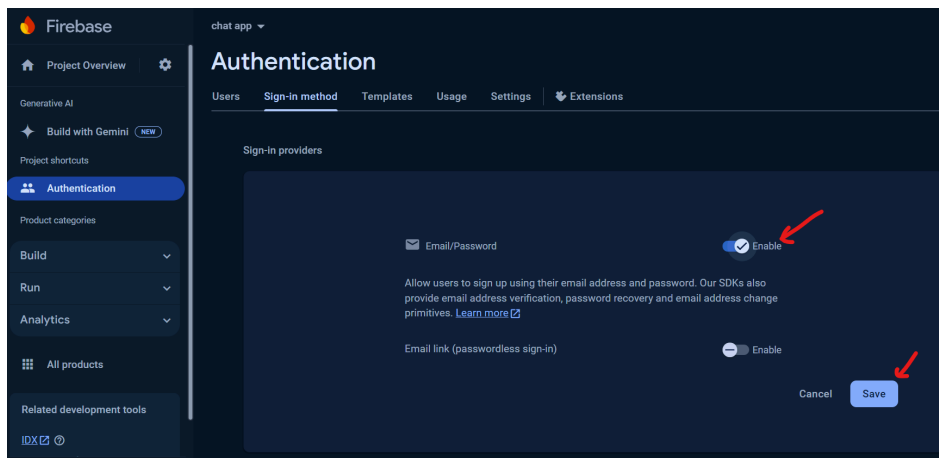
Firebase

Project Overview

Generative AI

Build with Gemini NEW

Project shortcuts

Authentication

Product categories

Build

Run

Analytics

All products

Related development tools

IDX

chat app

Authentication

Users Sign-in method Templates Usage Settings Extensions

Sign-in providers

Email/Password

Enable

Allow users to sign up using their email address and password. Our SDKs also provide email address verification, password recovery and email address change primitives. Learn more

Email link (passwordless sign-in)

Enable

Cancel

Save